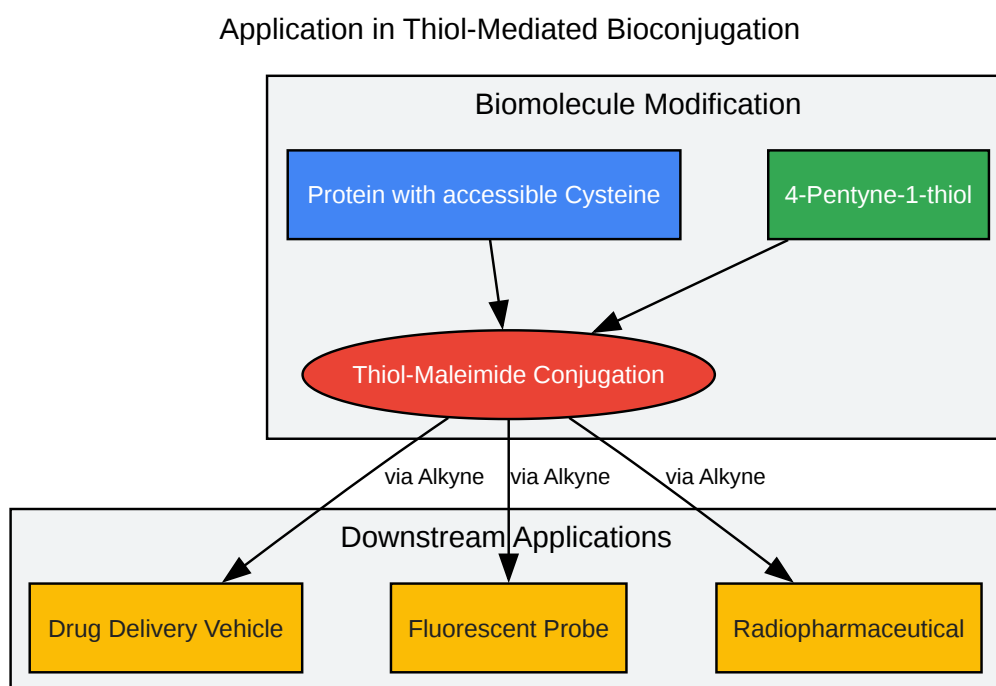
Application in Thiol-Mediated Bioconjugation

Biomolecule Modification

Protein with accessible Cysteine

4-Pentyne-1-thiol

Thiol-Maleimide Conjugation

via Alkyne

via Alkyne

via Alkyne

Downstream Applications

Drug Delivery Vehicle

Fluorescent Probe

Radiopharmaceutical